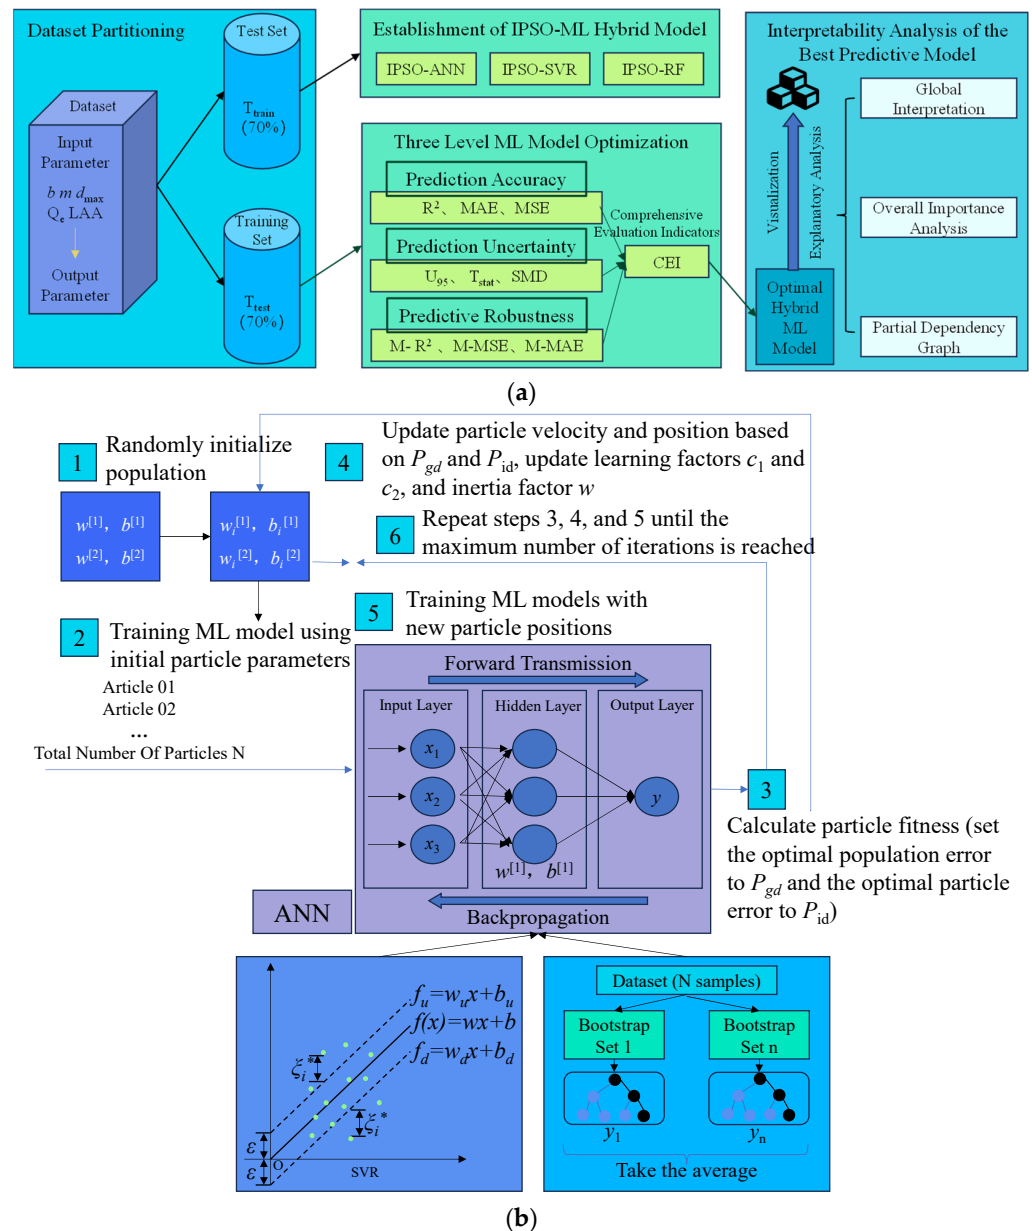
Dataset Partitioning

Dataset

Input Parameter

$b$ $m$ $d_{max}$ $Q_e$ LAA

Output Parameter

Test Set

$T_{train}$ (70%)

Training Set

$T_{test}$ (70%)

Establishment of IPSO-ML Hybrid Model

IPSO-ANN

IPSO-SVR

IPSO-RF

Three Level ML Model Optimization

Prediction Accuracy

$R^2$、 MAE、MSE

Prediction Uncertainty

$U_{95}$、 $T_{stat}$、 SMD

Predictive Robustness

M- $R^2$ 、M-MSE、M-MAE

Comprehensive Evaluation Indicators

CEI

Interpretability Analysis of the Best Predictive Model

Visualization

Explanatory Analysis

Optimal Hybrid ML Model

Global Interpretation

Overall Importance Analysis

Partial Dependency Graph

(a)

1 Randomly initialize population

$w^{[1]}$, $b^{[1]}$
$w^{[2]}$, $b^{[2]}$

$w_i^{[1]}$, $b_i^{[1]}$
$w_i^{[2]}$, $b_i^{[2]}$

4 Update particle velocity and position based on $P_{gd}$ and $P_{id}$, update learning factors $c_1$ and $c_2$, and inertia factor $w$

6 Repeat steps 3, 4, and 5 until the maximum number of iterations is reached

2 Training ML model using initial particle parameters

Article 01
Article 02
...
Total Number Of Particles N

5 Training ML models with new particle positions

Forward Transmission

Input Layer

Hidden Layer

Output Layer

$x_1$

$x_2$

$x_3$

$y$

$w^{[1]}$, $b^{[1]}$

Backpropagation

ANN

3 Calculate particle fitness (set the optimal population error to $P_{gd}$ and the optimal particle error to $P_{id}$)

$f_u=w_ux+b_u$
$f(x)=wx+b$
$f_d=w_dx+b_d$
$\xi_i^*$
$\xi_i^*$
$\varepsilon$
$\varepsilon$
O
SVR

Dataset (N samples)

Bootstrap Set 1

Bootstrap Set n

$y_1$

$y_n$

Take the average

(b)